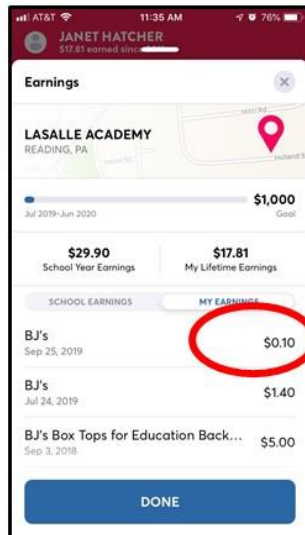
AT&T 11:35 AM 76%
JANET HATCHER
$17.81 earned since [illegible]

Earnings

LASALLE ACADEMY
READING, PA

$1,000
Jul 2019-Jun 2020
Goal

$29.90
School Year Earnings

$17.81
My Lifetime Earnings

SCHOOL EARNINGS
MY EARNINGS

BJ's
Sep 25, 2019
$0.10

BJ's
Jul 24, 2019
$1.40

BJ's Box Tops for Education Back...
Sep 3, 2018
$5.00

DONE